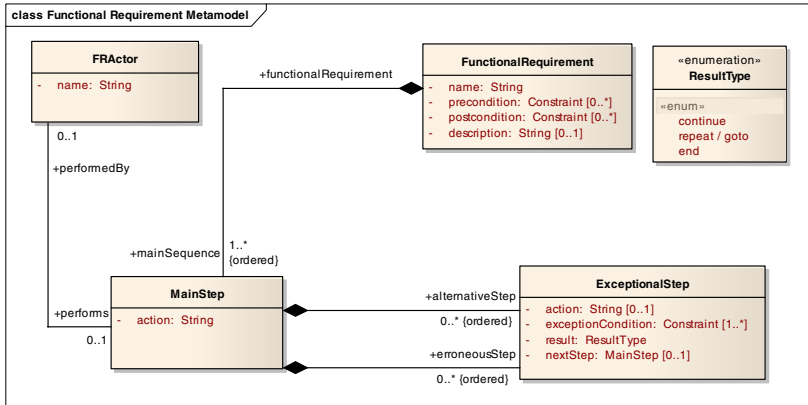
class Functional Requirement Metamodel

FRActor
- name: String

0..1
+performedBy

+functionalRequirement

FunctionalRequirement
- name: String
- precondition: Constraint [0..*]
- postcondition: Constraint [0..*]
- description: String [0..1]

«enumeration»
ResultType
«enum»
continue
repeat / goto
end

+mainSequence
1..*
{ordered}

+performs
0..1

MainStep
- action: String

+alternativeStep
0..* {ordered}
+erroneousStep
0..* {ordered}

ExceptionalStep
- action: String [0..1]
- exceptionCondition: Constraint [1..*]
- result: ResultType
- nextStep: MainStep [0..1]